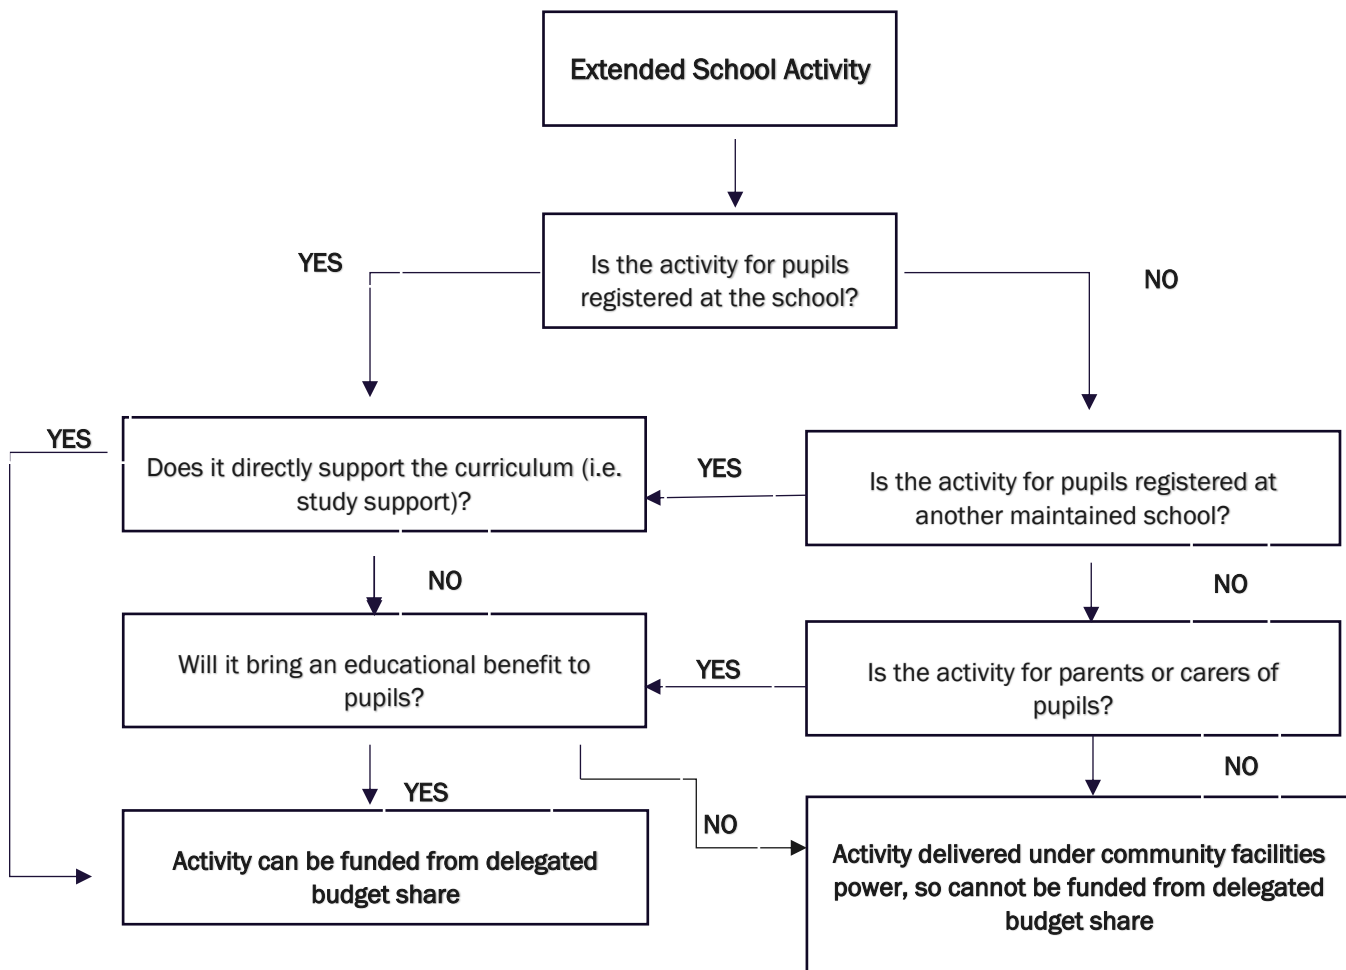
Extended School Activity

Is the activity for pupils registered at the school?

YES

NO

Does it directly support the curriculum (i.e. study support)?

YES

YES

Is the activity for pupils registered at another maintained school?

NO

NO

Will it bring an educational benefit to pupils?

YES

Is the activity for parents or carers of pupils?

NO

YES

NO

Activity can be funded from delegated budget share

Activity delivered under community facilities power, so cannot be funded from delegated budget share